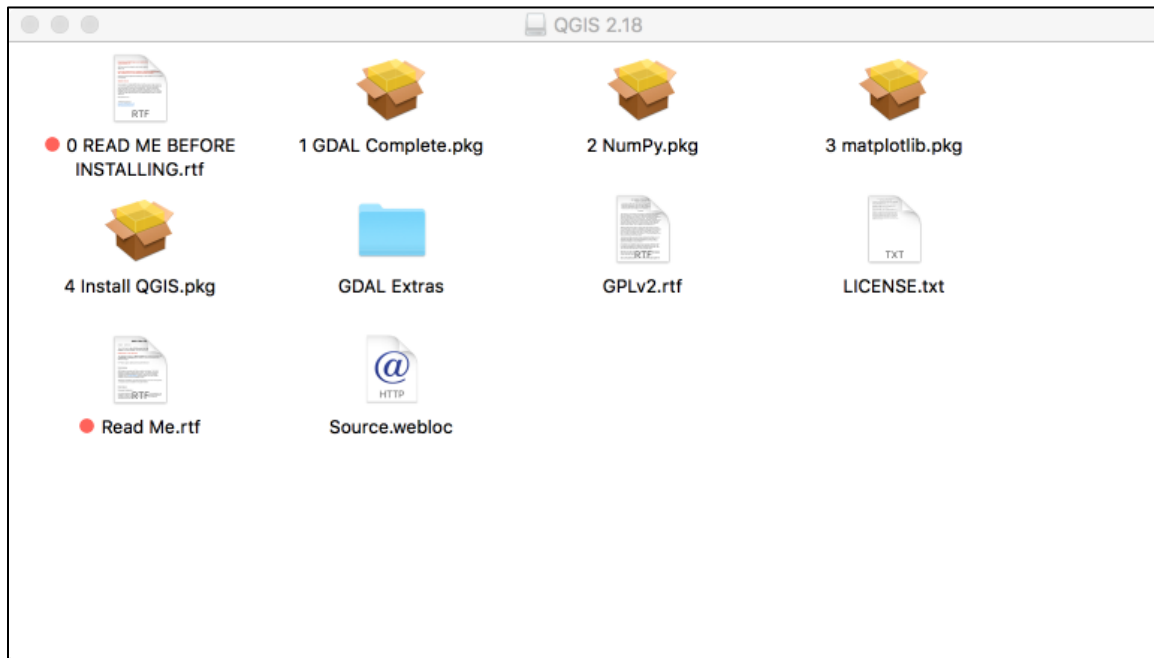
QGIS 2.18

RTF
0 READ ME BEFORE INSTALLING.rtf

1 GDAL Complete.pkg

2 NumPy.pkg

3 matplotlib.pkg

4 Install QGIS.pkg

GDAL Extras

RTF
GPLv2.rtf

TXT
LICENSE.txt

RTF
Read Me.rtf

@
HTTP
Source.webloc